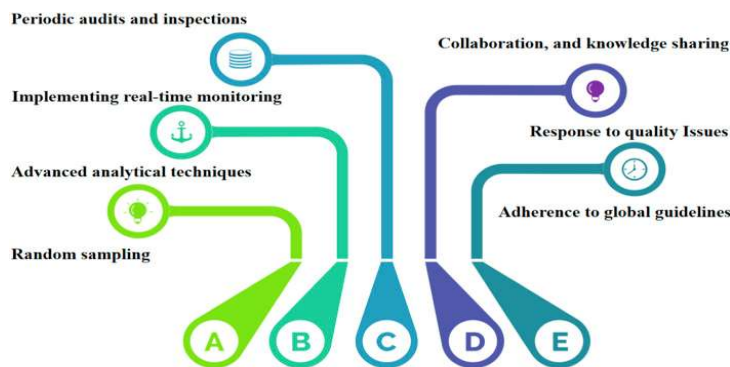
Periodic audits and inspections

Implementing real-time monitoring

Advanced analytical techniques

Random sampling

Collaboration, and knowledge sharing

Response to quality Issues

Adherence to global guidelines

A

B

C

D

E